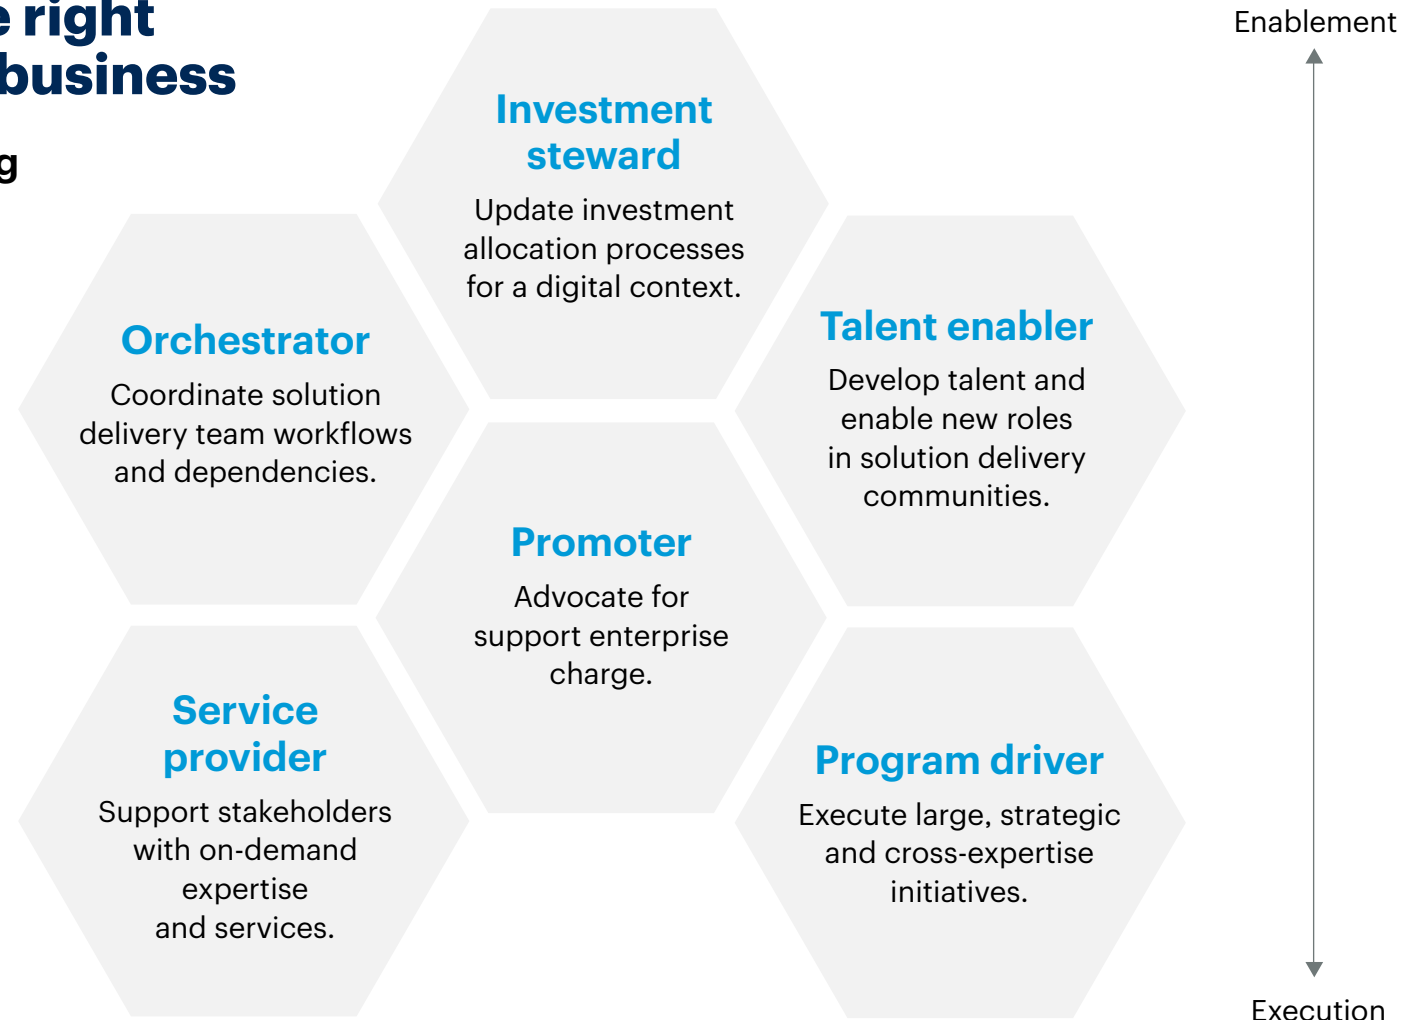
e right
business

g

Investment steward
Update investment allocation processes for a digital context.

Orchestrator
Coordinate solution delivery team workflows and dependencies.

Talent enabler
Develop talent and enable new roles in solution delivery communities.

Promoter
Advocate for support enterprise charge.

Service provider
Support stakeholders with on-demand expertise and services.

Program driver
Execute large, strategic and cross-expertise initiatives.

Enablement

Execution